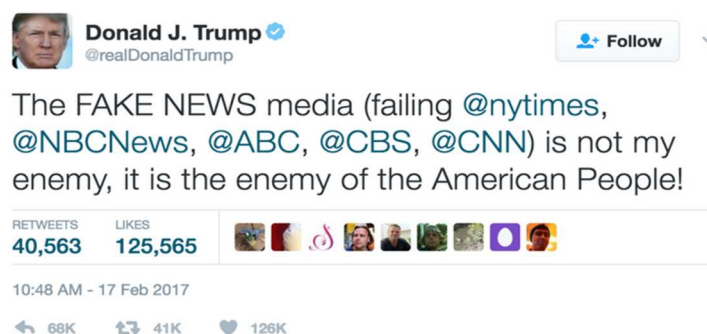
Donald J. Trump
@realDonaldTrump

Follow

The FAKE NEWS media (failing @nytimes, @NBCNews, @ABC, @CBS, @CNN) is not my enemy, it is the enemy of the American People!

RETWEETS
40,563

LIKES
125,565

10:48 AM - 17 Feb 2017

68K 41K 126K